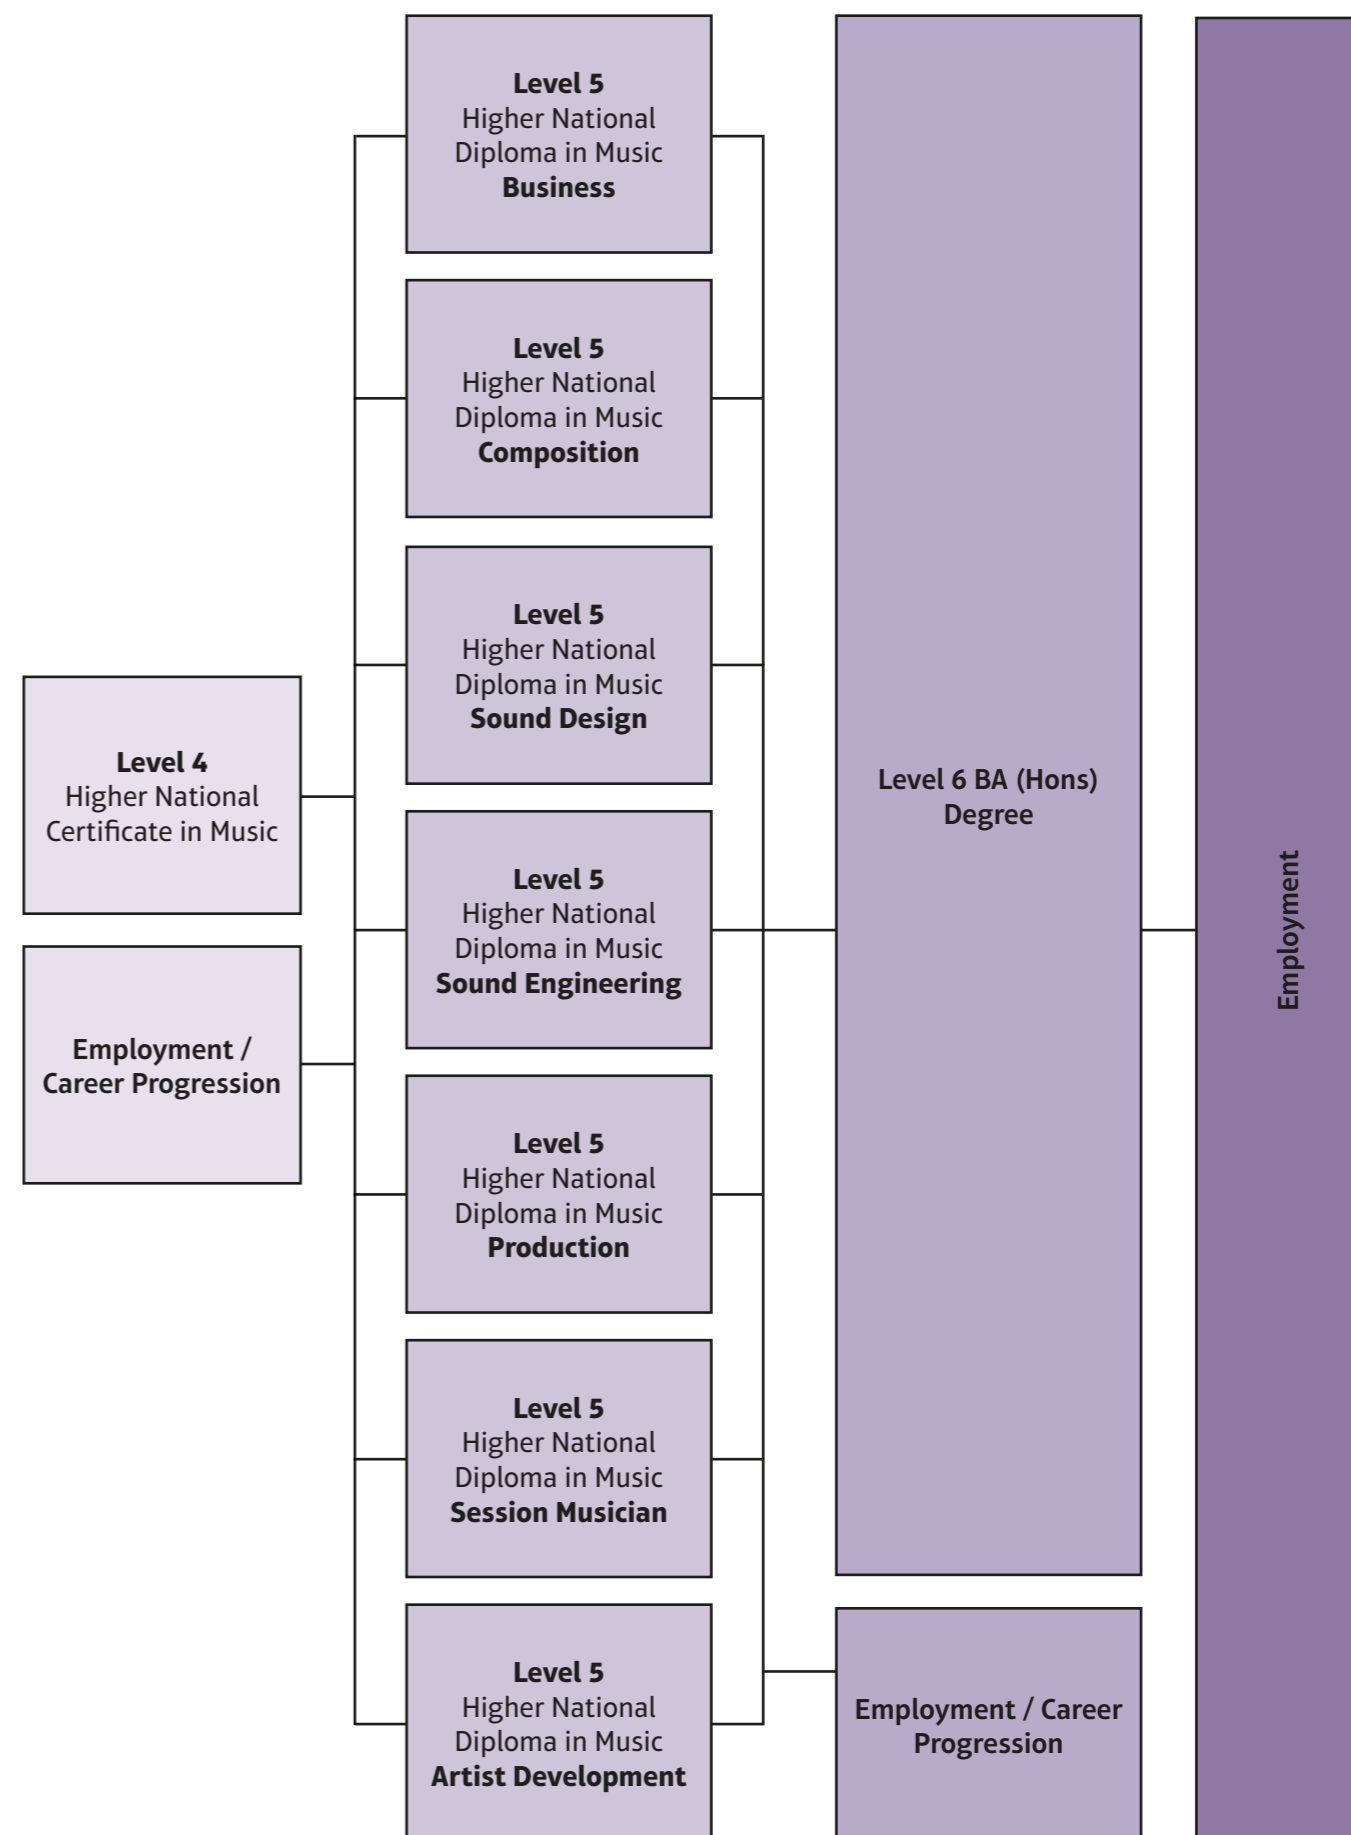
Level 4
Higher National Certificate in Music

Employment / Career Progression

Level 5
Higher National Diploma in Music
Business

Level 5
Higher National Diploma in Music
Composition

Level 5
Higher National Diploma in Music
Sound Design

Level 5
Higher National Diploma in Music
Sound Engineering

Level 5
Higher National Diploma in Music
Production

Level 5
Higher National Diploma in Music
Session Musician

Level 5
Higher National Diploma in Music
Artist Development

Level 6 BA (Hons) Degree

Employment / Career Progression

Employment